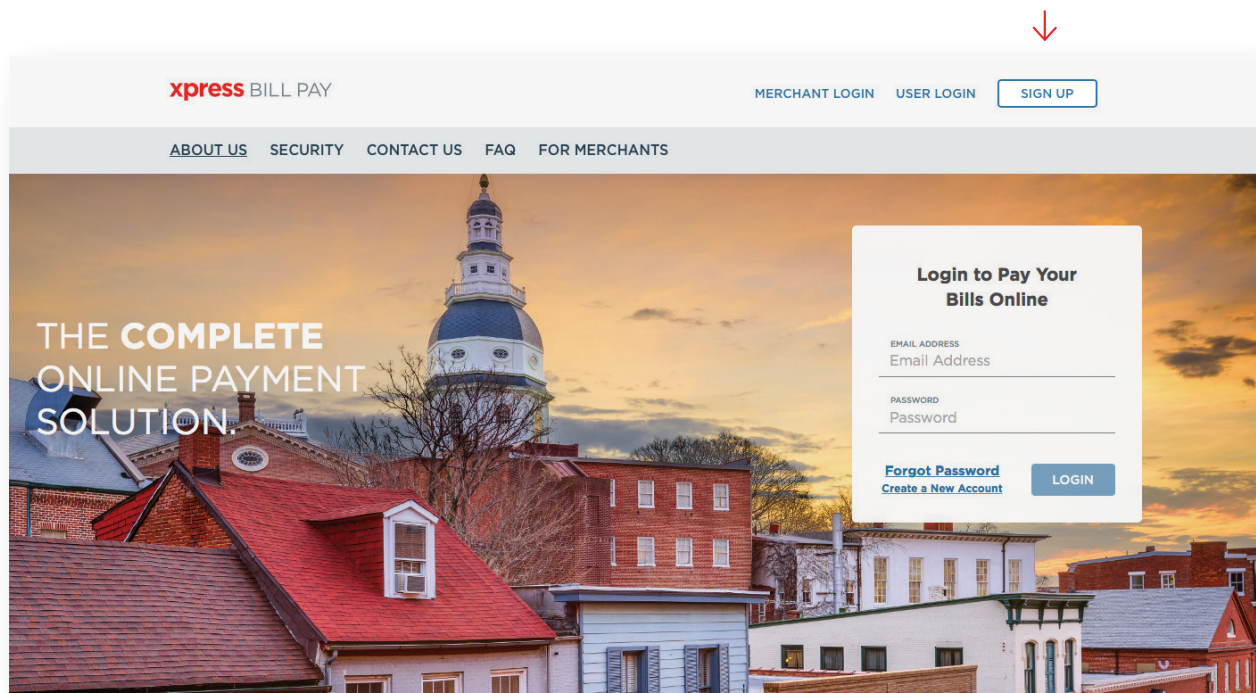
xpress BILL PAY

MERCHANT LOGIN USER LOGIN SIGN UP

ABOUT US SECURITY CONTACT US FAQ FOR MERCHANTS

THE COMPLETE ONLINE PAYMENT SOLUTION.

Login to Pay Your Bills Online

EMAIL ADDRESS
Email Address

PASSWORD
Password

Forgot Password
Create a New Account

LOGIN